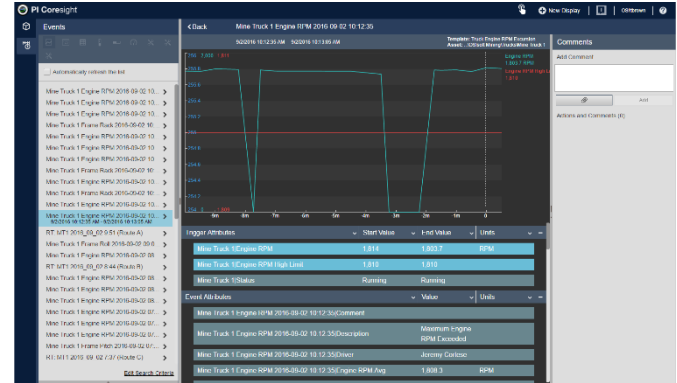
PI Coresight

New Display | osithbrown | ?

Events

Automatically refresh the list

Mine Truck 1 Engine RPM 2016-09-02 10...
Mine Truck 1 Engine RPM 2016-09-02 10...
Mine Truck 1 Engine RPM 2016-09-02 10...
Mine Truck 1 Frame Rack 2016-09-02 10...
Mine Truck 1 Engine RPM 2016-09-02 10...
Mine Truck 1 Engine RPM 2016-09-02 10...
Mine Truck 1 Frame Rack 2016-09-02 10...
Mine Truck 1 Engine RPM 2016-09-02 10...
Mine Truck 1 Frame Rack 2016-09-02 10...
Mine Truck 1 Engine RPM 2016-09-02 10...
Mine Truck 1 Engine RPM 2016-09-02 10... 9/2/2016 10:12:35 AM - 9/2/2016 10:13:05 AM
RT: MT1 2016_09_02 9:51 (Route A)
Mine Truck 1 Frame Roll 2016-09-02 09:5...
Mine Truck 1 Engine RPM 2016-09-02 09...
RT: MT1 2016_09_02 8:44 (Route B)
Mine Truck 1 Engine RPM 2016-09-02 08...
Mine Truck 1 Engine RPM 2016-09-02 08...
Mine Truck 1 Engine RPM 2016-09-02 08...
Mine Truck 1 Engine RPM 2016-09-02 08...
Mine Truck 1 Engine RPM 2016-09-02 07...
Mine Truck 1 Engine RPM 2016-09-02 07...
Mine Truck 1 Frame Pitch 2016-09-02 07...
RT: MT1 2016_09_02 7:37 (Route C)

Edit Search Criteria

Back   Mine Truck 1 Engine RPM 2016-09-02 10:12:35

9/2/2016 10:12:35 AM   9/2/2016 10:13:05 AM
Template: Truck Engine RPM Exceeded
Asset: ...\OSIsoft Mining\Trucks\Mine Truck 1

Engine RPM 1,803.7
Engine RPM High Limit 1,810

6m 5m 4m 3m 2m 1m 0

Trigger Attributes | Start Value | End Value | Units
Mine Truck 1|Engine RPM | 1,814 | 1,803.7 | RPM
Mine Truck 1|Engine RPM High Limit | 1,810 | 1,810 |
Mine Truck 1|Status | Running | Running |

Event Attributes | Value | Units
Mine Truck 1 Engine RPM 2016-09-02 10:12:35|Comment | |
Mine Truck 1 Engine RPM 2016-09-02 10:12:35|Description | Maximum Engine RPM Exceeded |
Mine Truck 1 Engine RPM 2016-09-02 10:12:35|Driver | Jeremy Cortese |
Mine Truck 1 Engine RPM 2016-09-02 10:12:35|Engine RPM Avg | 1,808.3 | RPM

Comments
Add Comment
Add
Actions and Comments (0)